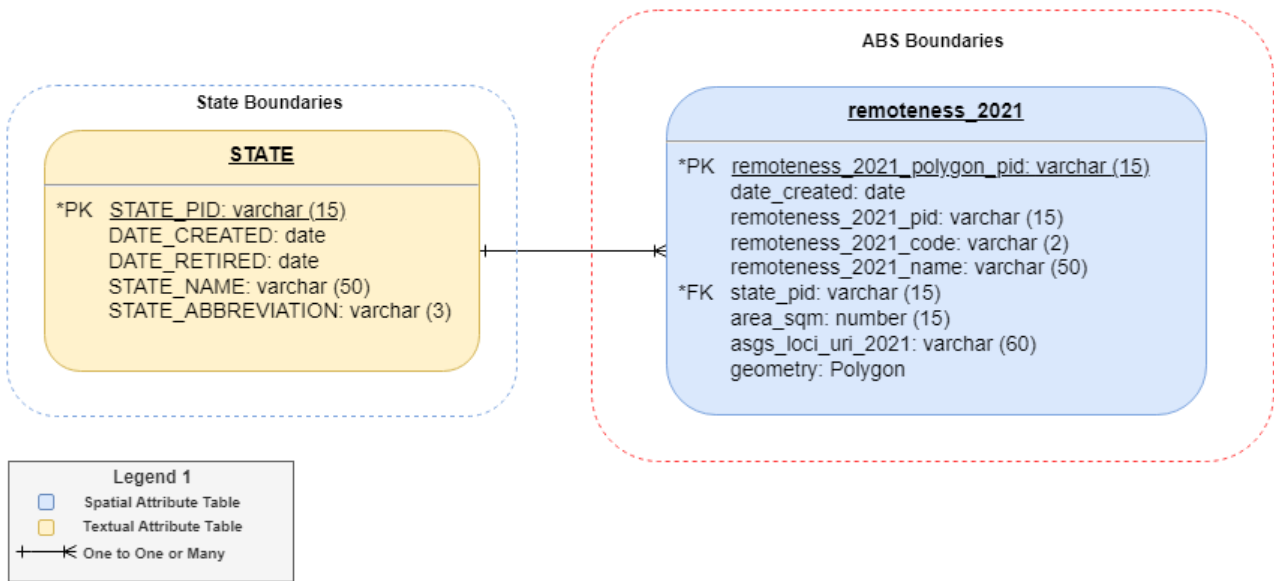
State Boundaries

STATE

*PK STATE_PID: varchar (15)
DATE_CREATED: date
DATE_RETIRED: date
STATE_NAME: varchar (50)
STATE_ABBREVIATION: varchar (3)

ABS Boundaries

remoteness_2021

*PK remoteness_2021_polygon_pid: varchar (15)
date_created: date
remoteness_2021_pid: varchar (15)
remoteness_2021_code: varchar (2)
remoteness_2021_name: varchar (50)
*FK state_pid: varchar (15)
area_sqm: number (15)
asgs_loci_uri_2021: varchar (60)
geometry: Polygon

Legend 1
Spatial Attribute Table
Textual Attribute Table
One to One or Many